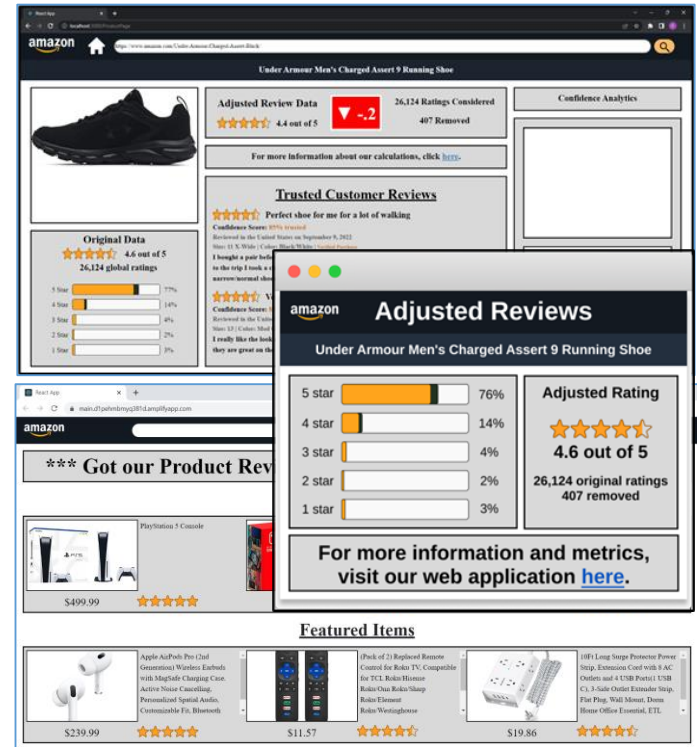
React App
localhost:3000/ProductPage
amazon
https://www.amazon.com/Under-Armour-Charged-Assert-Black
Under Armour Men's Charged Assert 9 Running Shoe

Adjusted Review Data
4.4 out of 5
▼ -.2
26,124 Ratings Considered
407 Removed

Confidence Analytics

For more information about our calculations, click here.

Original Data
4.6 out of 5
26,124 global ratings
5 star 77%
4 star 14%
3 star 4%
2 star 2%
1 star 3%

Trusted Customer Reviews
Perfect shoe for me for a lot of walking
Confidence Score: 85% trusted
Reviewed in the United States on September 9, 2022
Size: 11 X-Wide | Color: Black/White | Verified Purchase
I bought a pair bef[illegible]
to the trip I took a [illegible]
narrow/normal shoe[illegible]
Confidence Score: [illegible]
Size: 13 | Color: Shoe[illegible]
I really like the look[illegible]
they are great on th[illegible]

amazon
Adjusted Reviews
Under Armour Men's Charged Assert 9 Running Shoe
5 star 76%
4 star 14%
3 star 4%
2 star 2%
1 star 3%
Adjusted Rating
4.6 out of 5
26,124 original ratings
407 removed
For more information and metrics, visit our web application here.

React App
main.d1pehmbmyq38l3.amplifyapp.com
amazon
*** Got our Product Rev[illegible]
PlayStation 5 Console
$499.99

Featured Items
Apple AirPods Pro (2nd Generation) Wireless Earbuds with MagSafe Charging Case, Active Noise Cancelling, Personalized Spatial Audio, Customizable Fit, Bluetooth
$239.99
(Pack of 2) Replaced Remote Control for Roku TV, Compatible for TCL Roku/Hisense Roku/Onn Roku/Sharp Roku/Element Roku/Westinghouse
$11.57
10Ft Long Surge Protector Power Strip, Extension Cord with 8 AC Outlets and 4 USB Ports(1 USB C), 3-Side Outlet Extender Strip, Flat Plug, Wall Mount, Desk Home Office Essential, ETL
$19.86